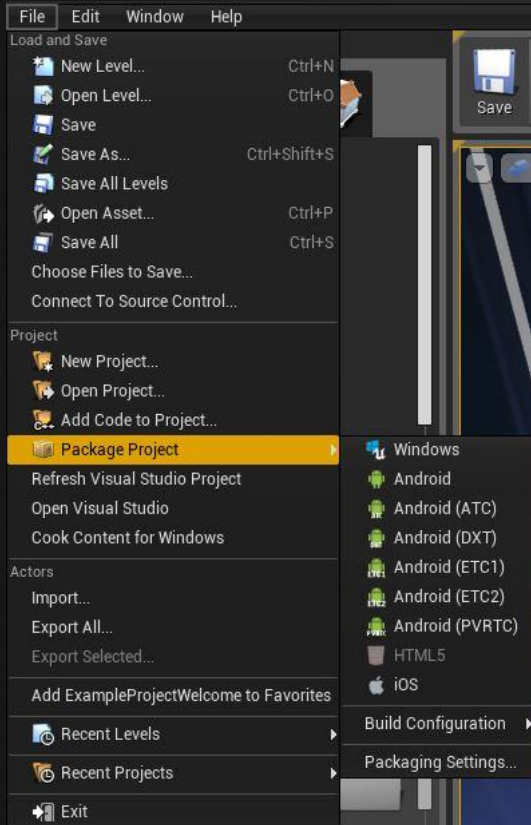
File Edit Window Help

Load and Save
New Level... Ctrl+N
Open Level... Ctrl+O
Save
Save As... Ctrl+Shift+S
Save All Levels
Open Asset... Ctrl+P
Save All Ctrl+S
Choose Files to Save...
Connect To Source Control...

Project
New Project...
Open Project...
Add Code to Project...
Package Project
Refresh Visual Studio Project
Open Visual Studio
Cook Content for Windows

Actors
Import...
Export All...
Export Selected...

Add ExampleProjectWelcome to Favorites

Recent Levels

Recent Projects

Exit

Save

Windows
Android
Android (ATC)
Android (DXT)
Android (ETC1)
Android (ETC2)
Android (PVRTC)
HTML5
iOS

Build Configuration

Packaging Settings...